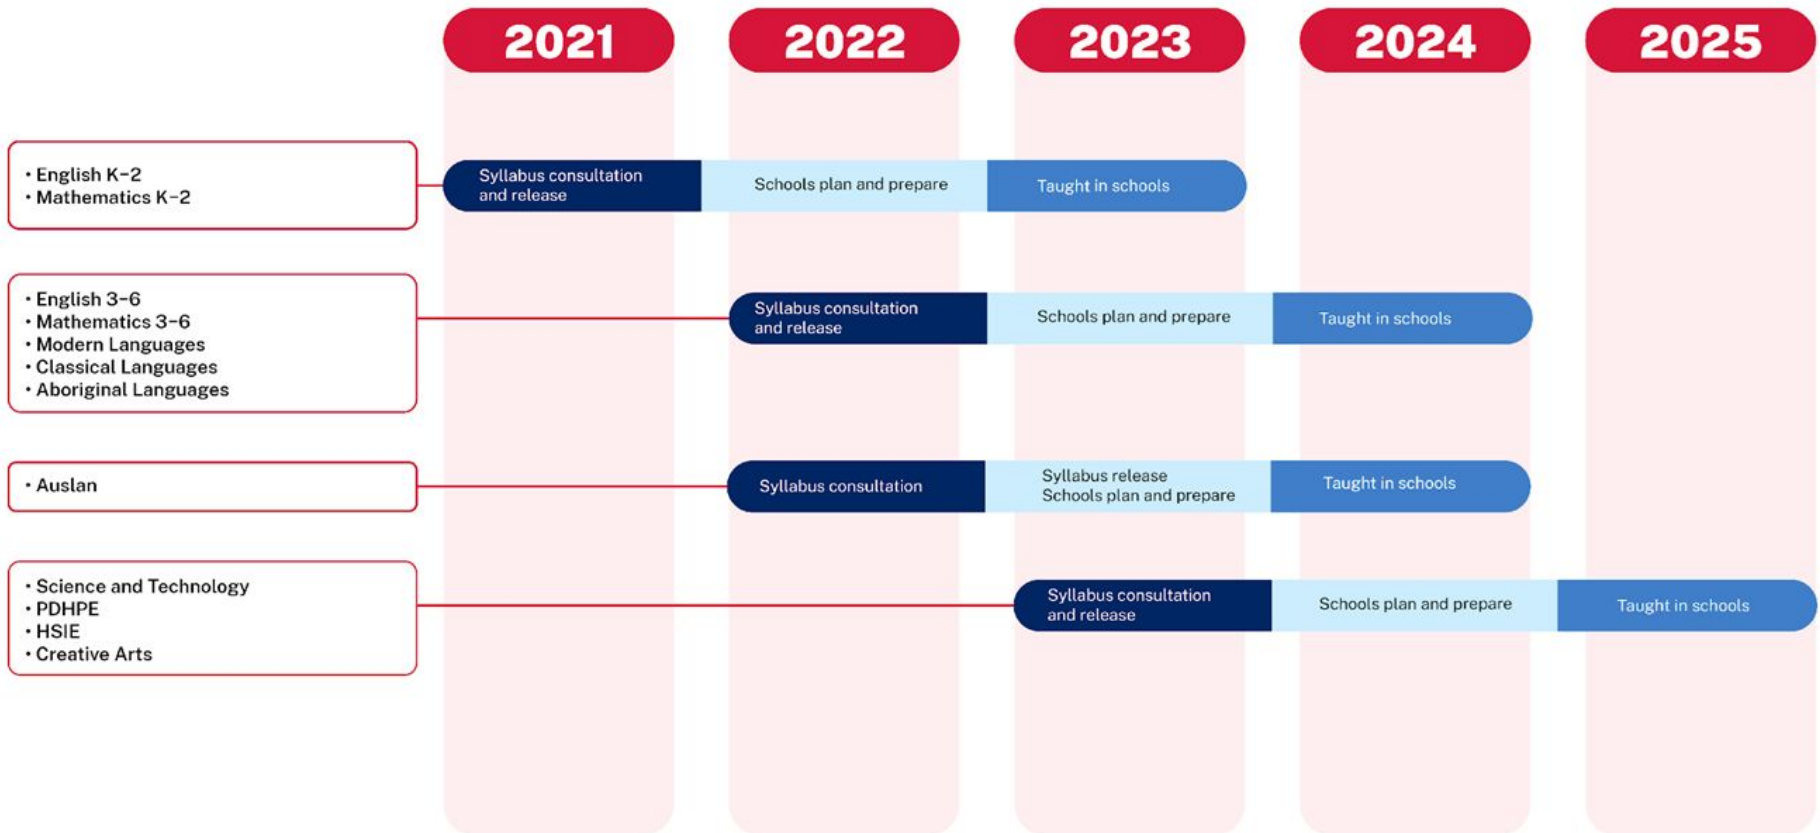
2021 2022 2023 2024 2025

• English K–2
• Mathematics K–2

Syllabus consultation and release | Schools plan and prepare | Taught in schools

• English 3–6
• Mathematics 3–6
• Modern Languages
• Classical Languages
• Aboriginal Languages

Syllabus consultation and release | Schools plan and prepare | Taught in schools

• Auslan

Syllabus consultation | Syllabus release Schools plan and prepare | Taught in schools

• Science and Technology
• PDHPE
• HSIE
• Creative Arts

Syllabus consultation and release | Schools plan and prepare | Taught in schools